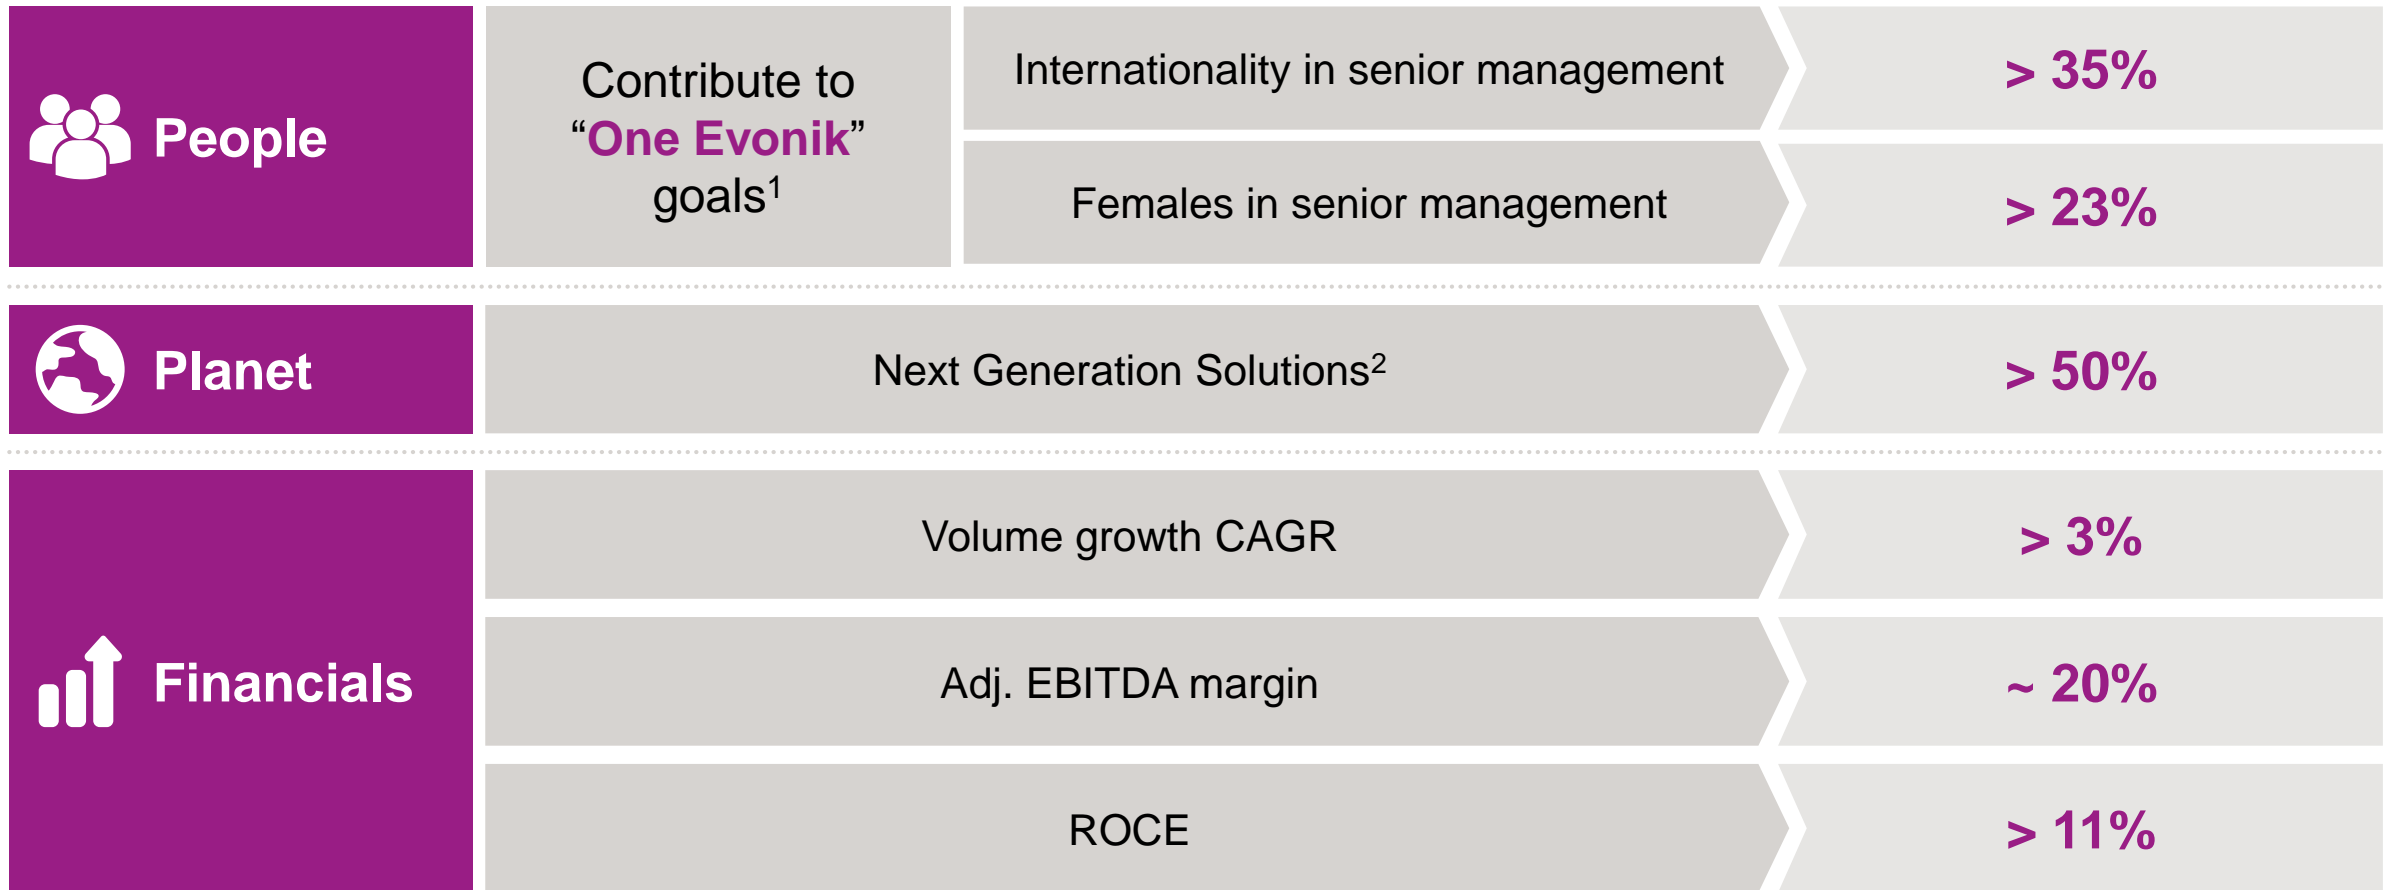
People

Contribute to “One Evonik” goals$^1$

Internationality in senior management

> 35%

Females in senior management

> 23%

Planet

Next Generation Solutions$^2$

> 50%

Financials

Volume growth CAGR

> 3%

Adj. EBITDA margin

~ 20%

ROCE

> 11%